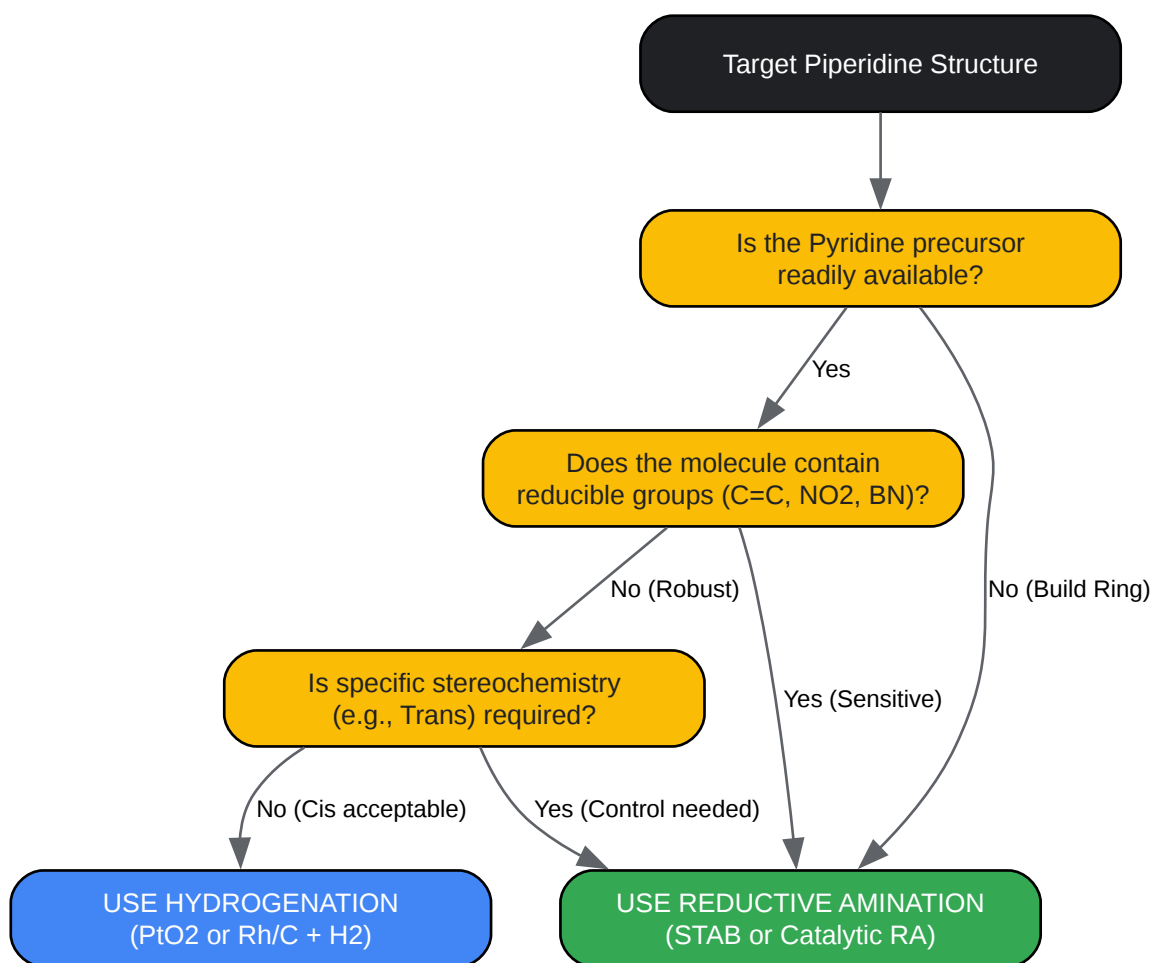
Target Piperidine Structure

Is the Pyridine precursor readily available?

Yes

No (Build Ring)

Does the molecule contain reducible groups (C=C, NO2, BN)?

No (Robust)

Yes (Sensitive)

Is specific stereochemistry (e.g., Trans) required?

No (Cis acceptable)

Yes (Control needed)

USE HYDROGENATION (PtO2 or Rh/C + H2)

USE REDUCTIVE AMINATION (STAB or Catalytic RA)